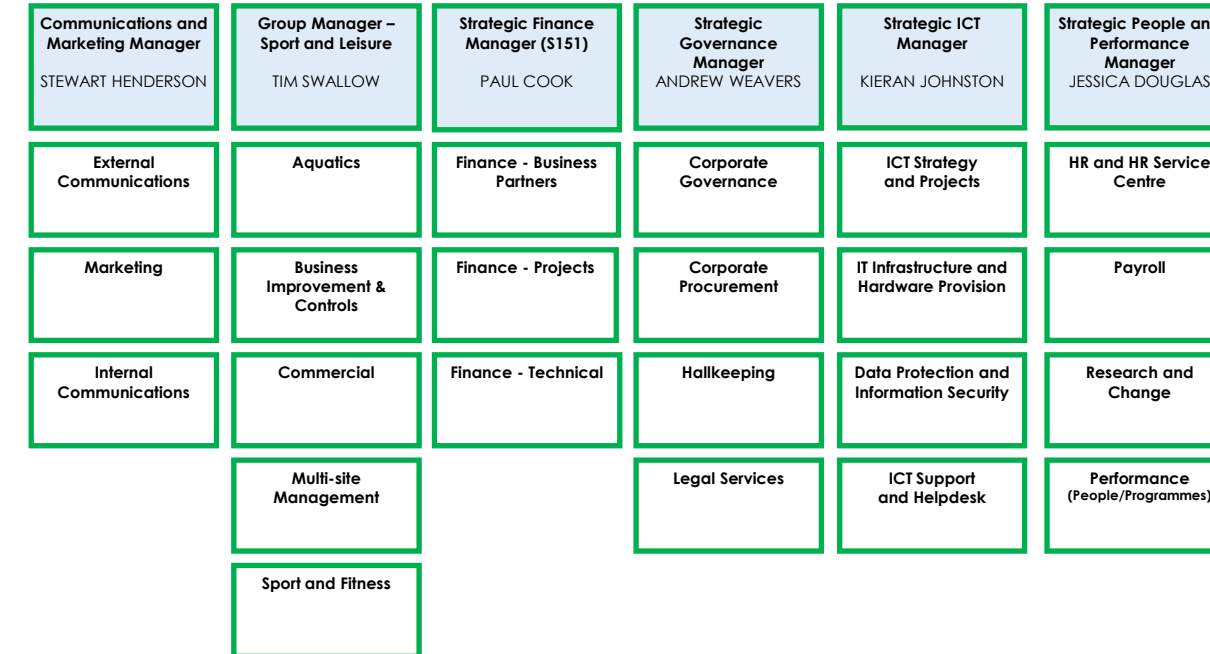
Communications and Marketing Manager
STEWART HENDERSON

External Communications

Marketing

Internal Communications

Group Manager – Sport and Leisure
TIM SWALLOW

Aquatics

Business Improvement & Controls

Commercial

Multi-site Management

Sport and Fitness

Strategic Finance Manager (S151)
PAUL COOK

Finance - Business Partners

Finance - Projects

Finance - Technical

Strategic Governance Manager
ANDREW WEAVERS

Corporate Governance

Corporate Procurement

Hallkeeping

Legal Services

Strategic ICT Manager
KIERAN JOHNSTON

ICT Strategy and Projects

IT Infrastructure and Hardware Provision

Data Protection and Information Security

ICT Support and Helpdesk

Strategic People an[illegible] Performance Manager
JESSICA DOUGLAS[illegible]

HR and HR Service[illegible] Centre

Payroll

Research and Change

Performance (People/Programmes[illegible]